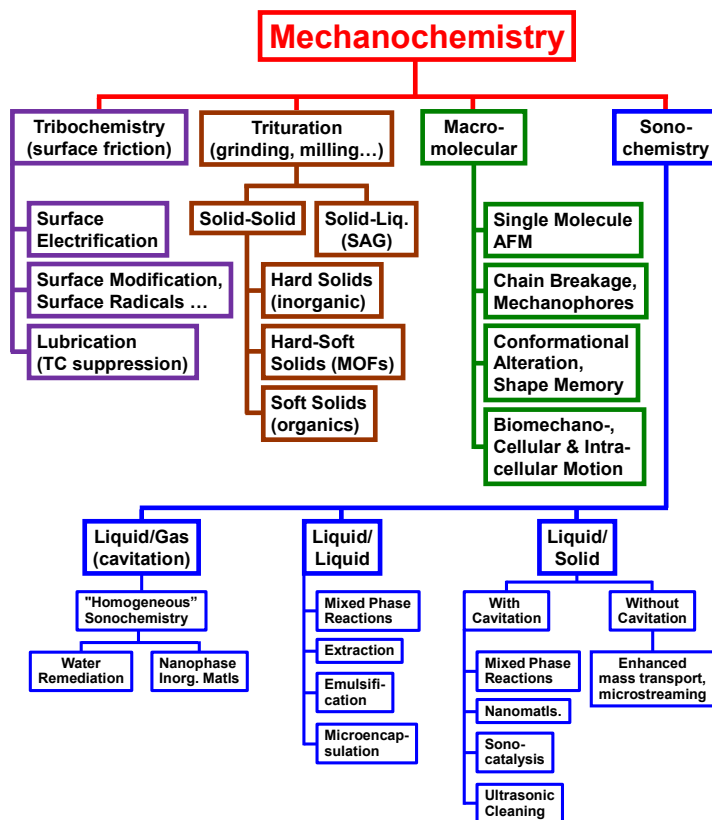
Mechanochemistry

Tribochemistry (surface friction)

Surface Electrification

Surface Modification, Surface Radicals …

Lubrication (TC suppression)

Trituration (grinding, milling…)

Solid-Solid

Solid-Liq. (SAG)

Hard Solids (inorganic)

Hard-Soft Solids (MOFs)

Soft Solids (organics)

Macromolecular

Single Molecule AFM

Chain Breakage, Mechanophores

Conformational Alteration, Shape Memory

Biomechano-, Cellular & Intracellular Motion

Sonochemistry

Liquid/Gas (cavitation)

"Homogeneous" Sonochemistry

Water Remediation

Nanophase Inorg. Matls

Liquid/ Liquid

Mixed Phase Reactions

Extraction

Emulsification

Microencapsulation

Liquid/ Solid

With Cavitation

Mixed Phase Reactions

Nanomatls.

Sonocatalysis

Ultrasonic Cleaning

Without Cavitation

Enhanced mass transport, microstreaming